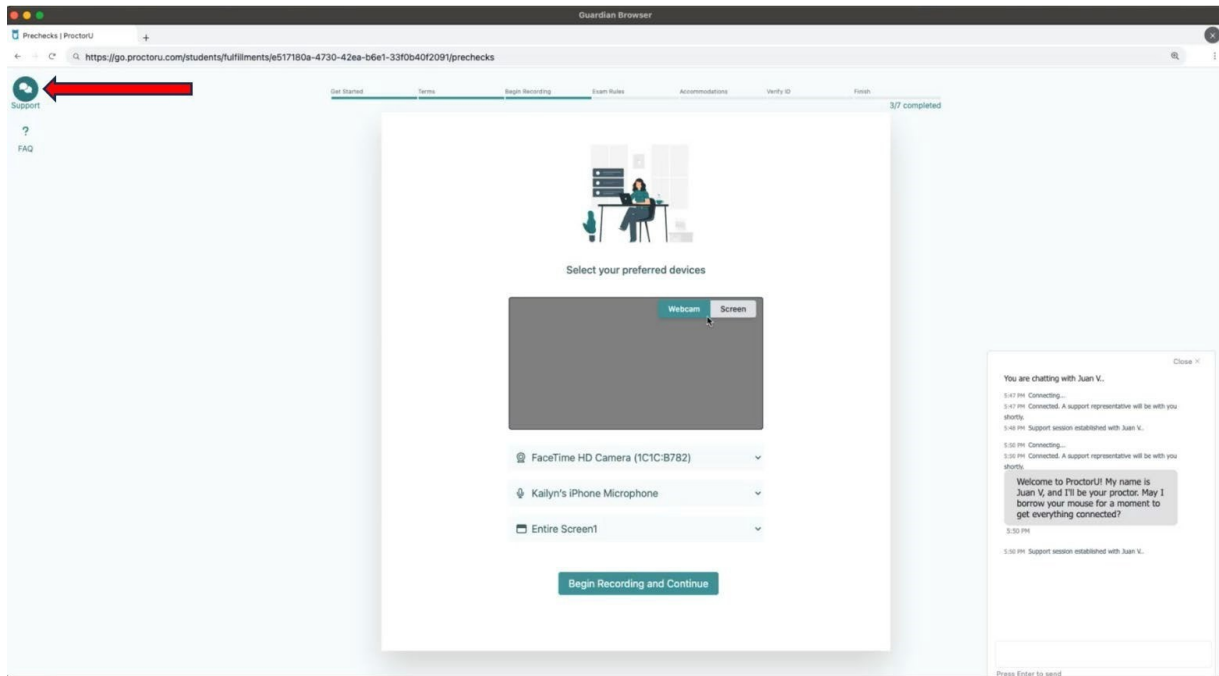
Guardian Browser

Prechecks | ProctorU

https://go.proctoru.com/students/fulfillments/e517180a-4730-42ea-b6e1-33f0b40f2091/prechecks

Support

?

FAQ

Get Started Terms Begin Recording Exam Rules Accommodations Verify ID Finish

3/7 completed

Select your preferred devices

Webcam Screen

FaceTime HD Camera (1C1C:B782)

Kailyn's iPhone Microphone

Entire Screen1

Begin Recording and Continue

Close ×

You are chatting with Juan V..

5:47 PM Connecting...

5:47 PM Connected. A support representative will be with you shortly.

5:48 PM Support session established with Juan V..

5:50 PM Connecting...

5:50 PM Connected. A support representative will be with you shortly.

Welcome to ProctorU! My name is Juan V, and I'll be your proctor. May I borrow your mouse for a moment to get everything connected?

5:50 PM

5:50 PM Support session established with Juan V..

Press Enter to send